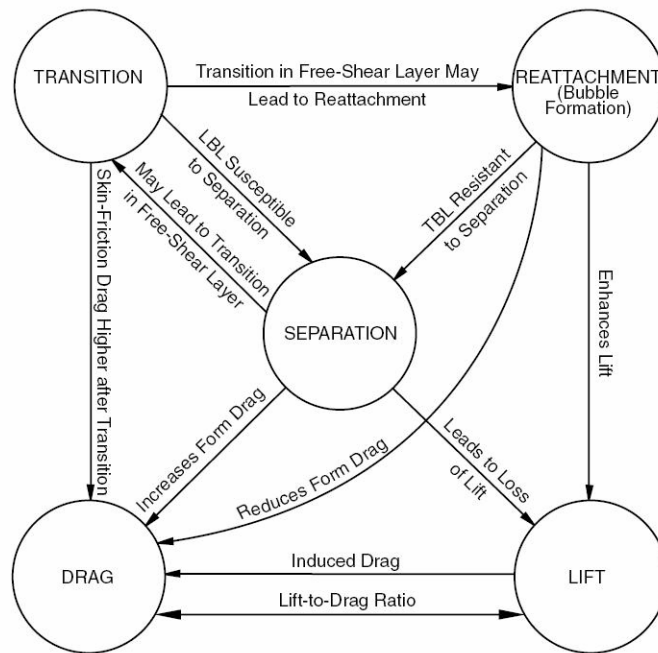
TRANSITION

Transition in Free-Shear Layer May Lead to Reattachment

REATTACHMENT (Bubble Formation)

LBL Susceptible to Separation

May Lead to Transition in Free-Shear Layer

TBL Resistant to Separation

Skin-Friction Drag Higher after Transition

SEPARATION

Enhances Lift

Increases Form Drag

Reduces Form Drag

Leads to Loss of Lift

DRAG

Induced Drag

Lift-to-Drag Ratio

LIFT